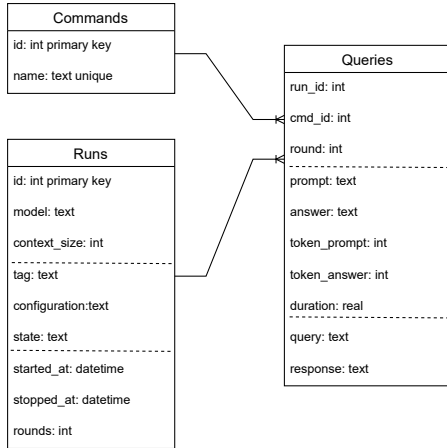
Commands

id: int primary key

name: text unique

Runs

id: int primary key

model: text

context_size: int

tag: text

configuration:text

state: text

started_at: datetime

stopped_at: datetime

rounds: int

Queries

run_id: int

cmd_id: int

round: int

prompt: text

answer: text

token_prompt: int

token_answer: int

duration: real

query: text

response: text